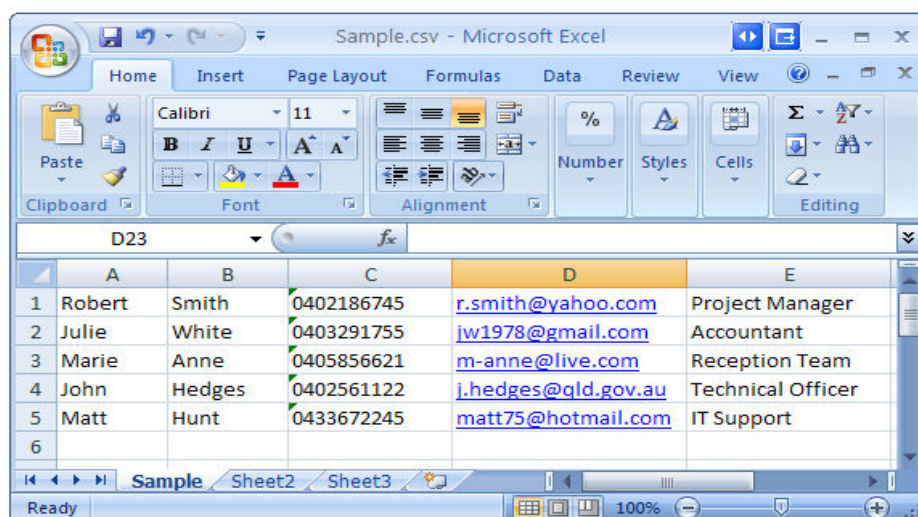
Sample.csv - Microsoft Excel

Home Insert Page Layout Formulas Data Review View

Paste
Clipboard

Calibri 11
B I U A A
Font

Alignment

%
Number

Styles

Cells

Σ
Editing

D23 $f_x$

|   | A | B | C | D | E |
|---|---|---|---|---|---|
| 1 | Robert | Smith | 0402186745 | r.smith@yahoo.com | Project Manager |
| 2 | Julie | White | 0403291755 | jw1978@gmail.com | Accountant |
| 3 | Marie | Anne | 0405856621 | m-anne@live.com | Reception Team |
| 4 | John | Hedges | 0402561122 | j.hedges@qld.gov.au | Technical Officer |
| 5 | Matt | Hunt | 0433672245 | matt75@hotmail.com | IT Support |
| 6 | | | | | |

Sample Sheet2 Sheet3

Ready 100%